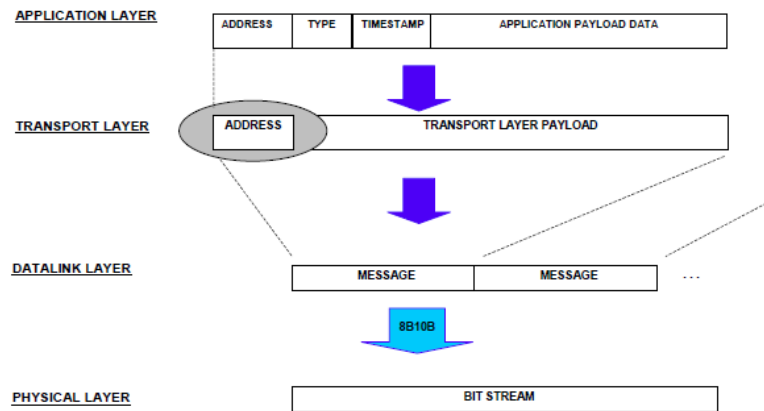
APPLICATION LAYER

| ADDRESS | TYPE | TIMESTAMP | APPLICATION PAYLOAD DATA |
|---|---|---|---|

TRANSPORT LAYER

| ADDRESS | TRANSPORT LAYER PAYLOAD |
|---|---|

DATALINK LAYER

| MESSAGE | MESSAGE |
|---|---|

...

8B10B

PHYSICAL LAYER

BIT STREAM